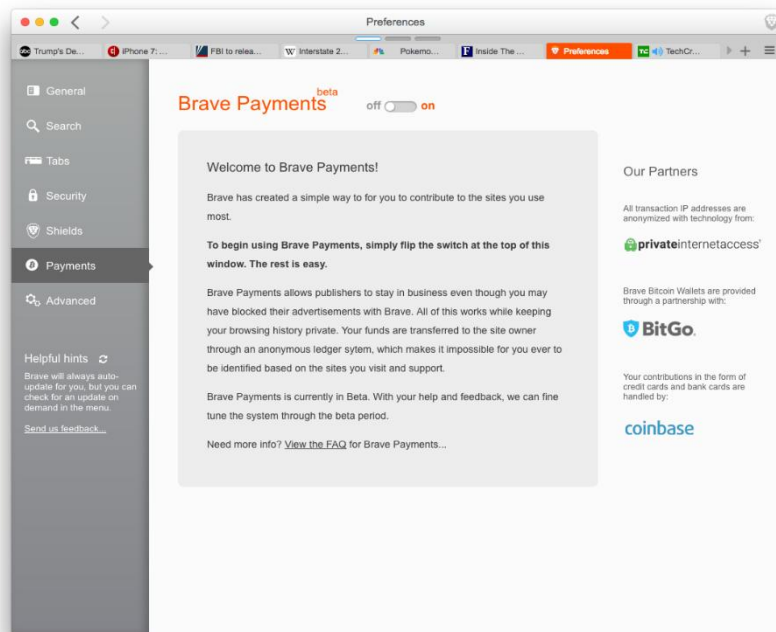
Preferences

Trump's De... iPhone 7: ... FBI to relea... Interstate 2... Pokemo... Inside The ... Preferences TechCr...

General
Search
Tabs
Security
Shields
Payments
Advanced

Helpful hints
Brave will always auto-update for you, but you can check for an update on demand in the menu.
Send us feedback...

Brave Payments beta off on

Welcome to Brave Payments!

Brave has created a simple way to for you to contribute to the sites you use most.

To begin using Brave Payments, simply flip the switch at the top of this window. The rest is easy.

Brave Payments allows publishers to stay in business even though you may have blocked their advertisements with Brave. All of this works while keeping your browsing history private. Your funds are transferred to the site owner through an anonymous ledger sytem, which makes it impossible for you ever to be identified based on the sites you visit and support.

Brave Payments is currently in Beta. With your help and feedback, we can fine tune the system through the beta period.

Need more info? View the FAQ for Brave Payments...

Our Partners

All transaction IP addresses are anonymized with technology from:

privateinternetaccess

Brave Bitcoin Wallets are provided through a partnership with:

BitGo.

Your contributions in the form of credit cards and bank cards are handled by:

coinbase